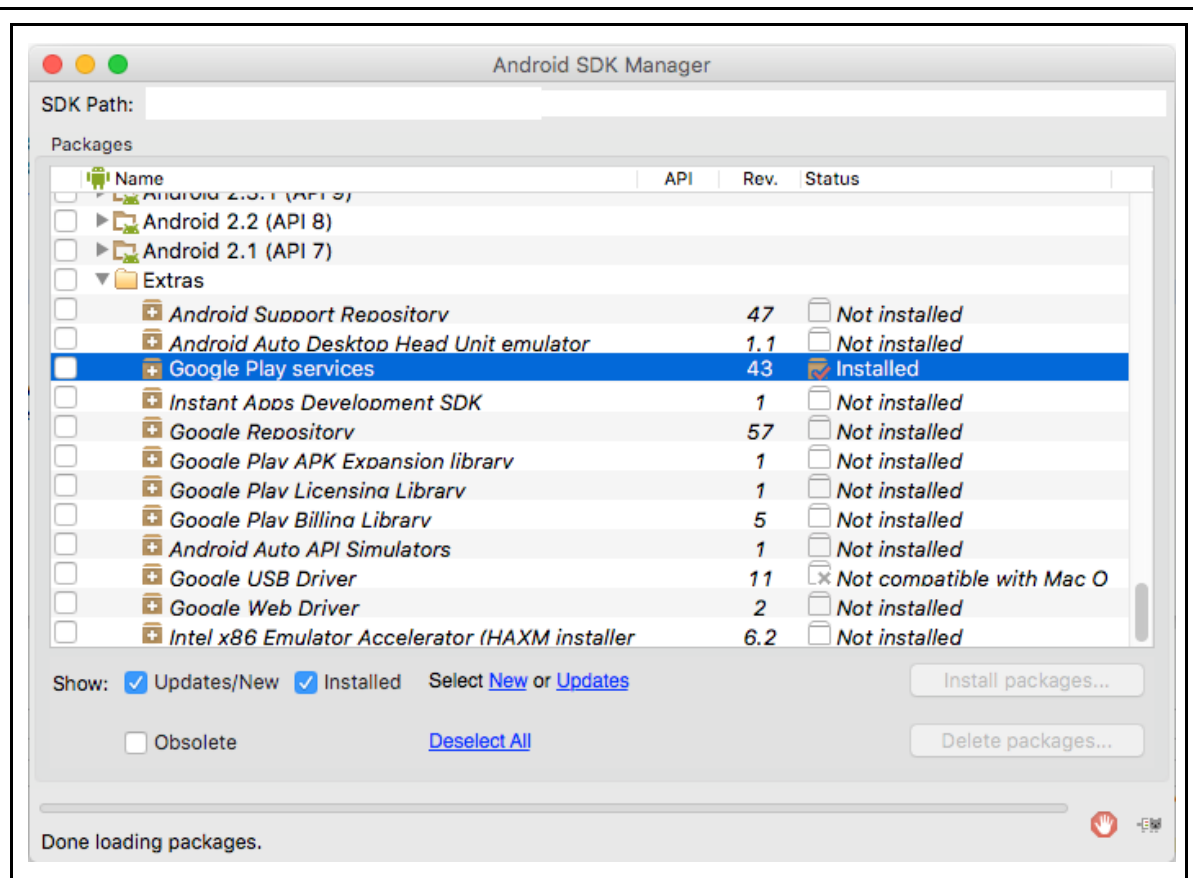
Android SDK Manager

SDK Path:

Packages

| Name | API | Rev. | Status |
|---|---|---|---|
| Android 2.3.1 (API 9) | | | |
| Android 2.2 (API 8) | | | |
| Android 2.1 (API 7) | | | |
| Extras | | | |
| Android Support Repository | | 47 | Not installed |
| Android Auto Desktop Head Unit emulator | | 1.1 | Not installed |
| Google Play services | | 43 | Installed |
| Instant Apps Development SDK | | 1 | Not installed |
| Google Repository | | 57 | Not installed |
| Google Play APK Expansion library | | 1 | Not installed |
| Google Play Licensing Library | | 1 | Not installed |
| Google Play Billing Library | | 5 | Not installed |
| Android Auto API Simulators | | 1 | Not installed |
| Google USB Driver | | 11 | Not compatible with Mac O |
| Google Web Driver | | 2 | Not installed |
| Intel x86 Emulator Accelerator (HAXM installer | | 6.2 | Not installed |

Show: Updates/New Installed Select New or Updates

Install packages...

Obsolete Deselect All

Delete packages...

Done loading packages.